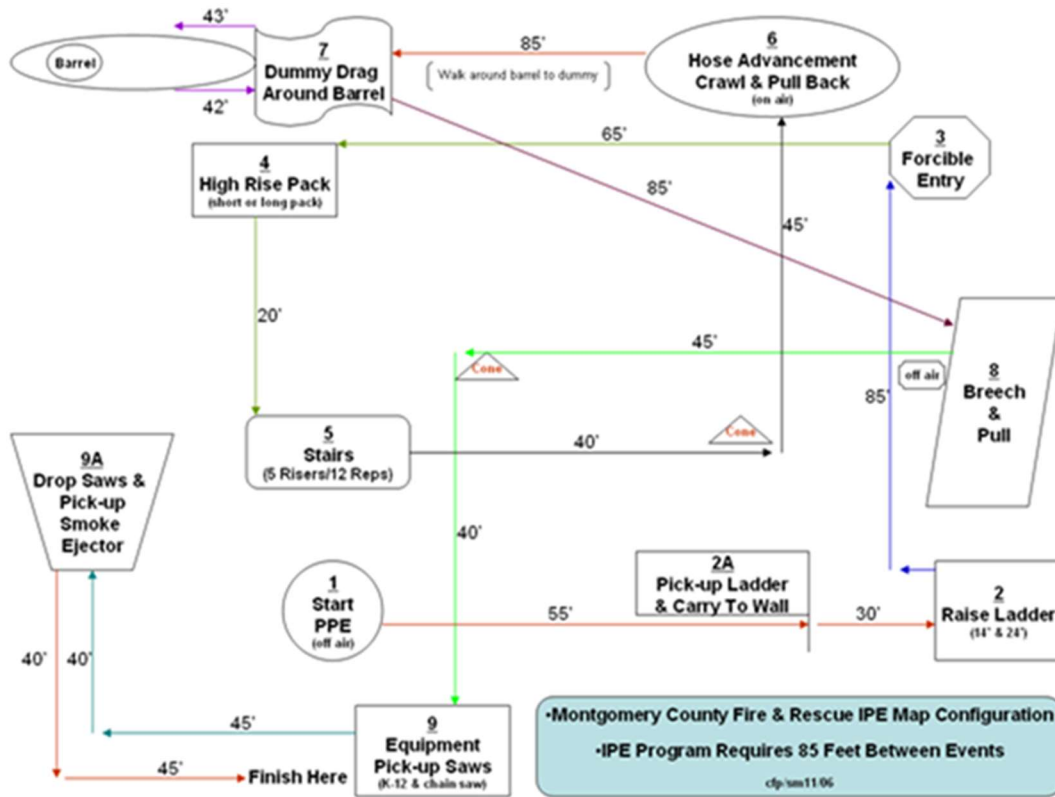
43'
Barrel
42'
7
Dummy Drag Around Barrel
85'
Walk around barrel to dummy
6
Hose Advancement Crawl & Pull Back
(on air)
65'
3
Forcible Entry
4
High Rise Pack
(short or long pack)
85'
45'
20'
45'
Cone
off air
85'
8
Breech & Pull
5
Stairs
(5 Risers/12 Reps)
40'
Cone
9A
Drop Saws & Pick-up Smoke Ejector
40'
2A
Pick-up Ladder & Carry To Wall
1
Start PPE
(off air)
55'
30'
2
Raise Ladder
(14' & 24')
40'
40'
45'
9
Equipment Pick-up Saws
(K-12 & chain saw)
45'
Finish Here
•Montgomery County Fire & Rescue IPE Map Configuration
•IPE Program Requires 85 Feet Between Events
cfp/sm11/06